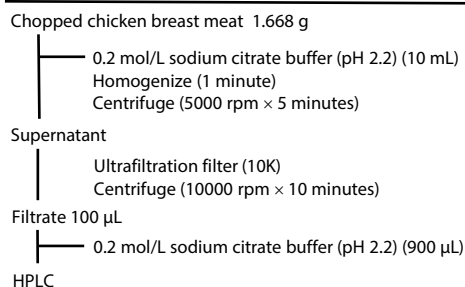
Chopped chicken breast meat 1.668 g

0.2 mol/L sodium citrate buffer (pH 2.2) (10 mL)
Homogenize (1 minute)
Centrifuge (5000 rpm $\times$ 5 minutes)

Supernatant

Ultrafiltration filter (10K)
Centrifuge (10000 rpm $\times$ 10 minutes)

Filtrate 100 μL

0.2 mol/L sodium citrate buffer (pH 2.2) (900 μL)

HPLC